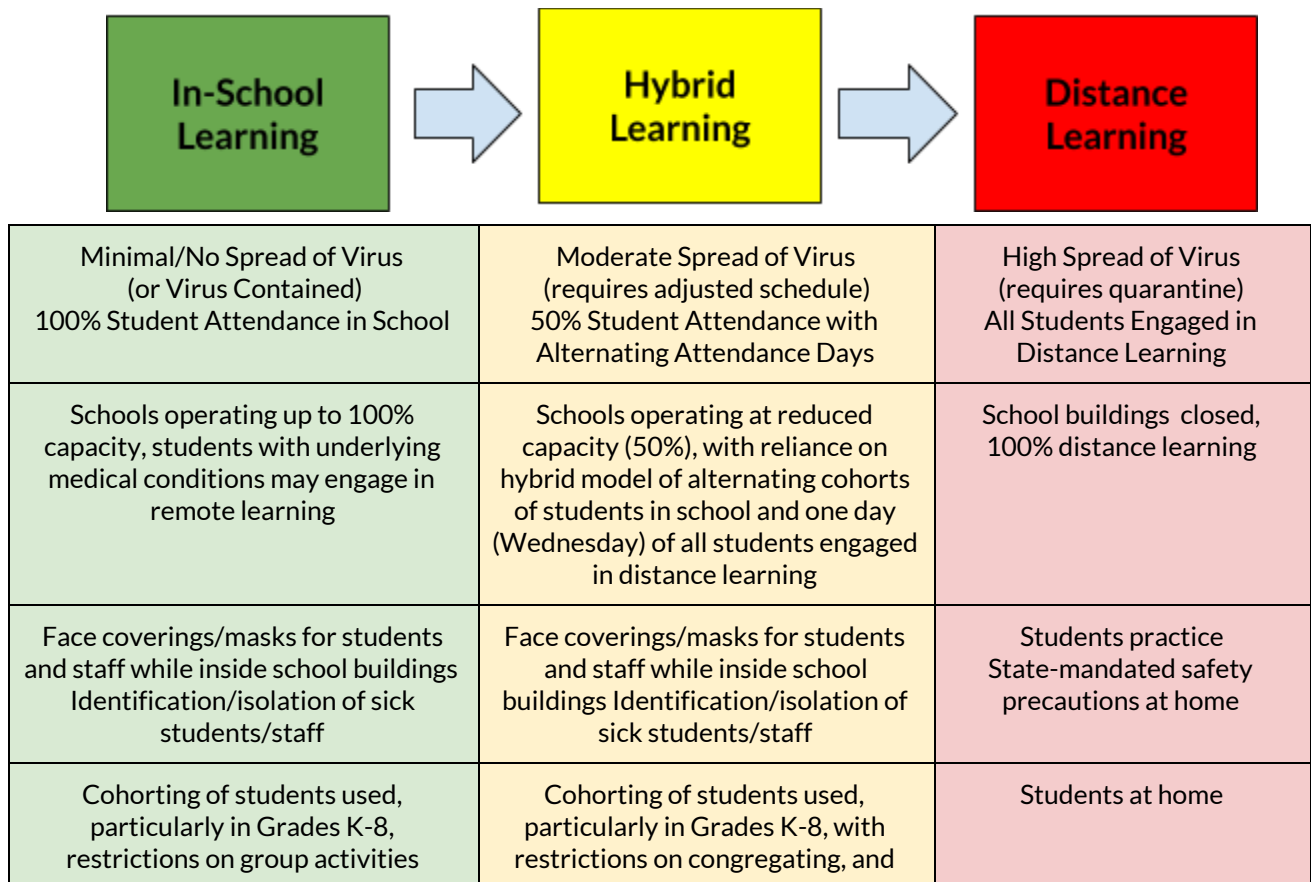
In-School Learning

Hybrid Learning

Distance Learning

| In-School Learning | Hybrid Learning | Distance Learning |
|---|---|---|
| Minimal/No Spread of Virus (or Virus Contained) 100% Student Attendance in School | Moderate Spread of Virus (requires adjusted schedule) 50% Student Attendance with Alternating Attendance Days | High Spread of Virus (requires quarantine) All Students Engaged in Distance Learning |
| Schools operating up to 100% capacity, students with underlying medical conditions may engage in remote learning | Schools operating at reduced capacity (50%), with reliance on hybrid model of alternating cohorts of students in school and one day (Wednesday) of all students engaged in distance learning | School buildings closed, 100% distance learning |
| Face coverings/masks for students and staff while inside school buildings Identification/isolation of sick students/staff | Face coverings/masks for students and staff while inside school buildings Identification/isolation of sick students/staff | Students practice State-mandated safety precautions at home |
| Cohorting of students used, particularly in Grades K-8, restrictions on group activities | Cohorting of students used, particularly in Grades K-8, with restrictions on congregating, and | Students at home |